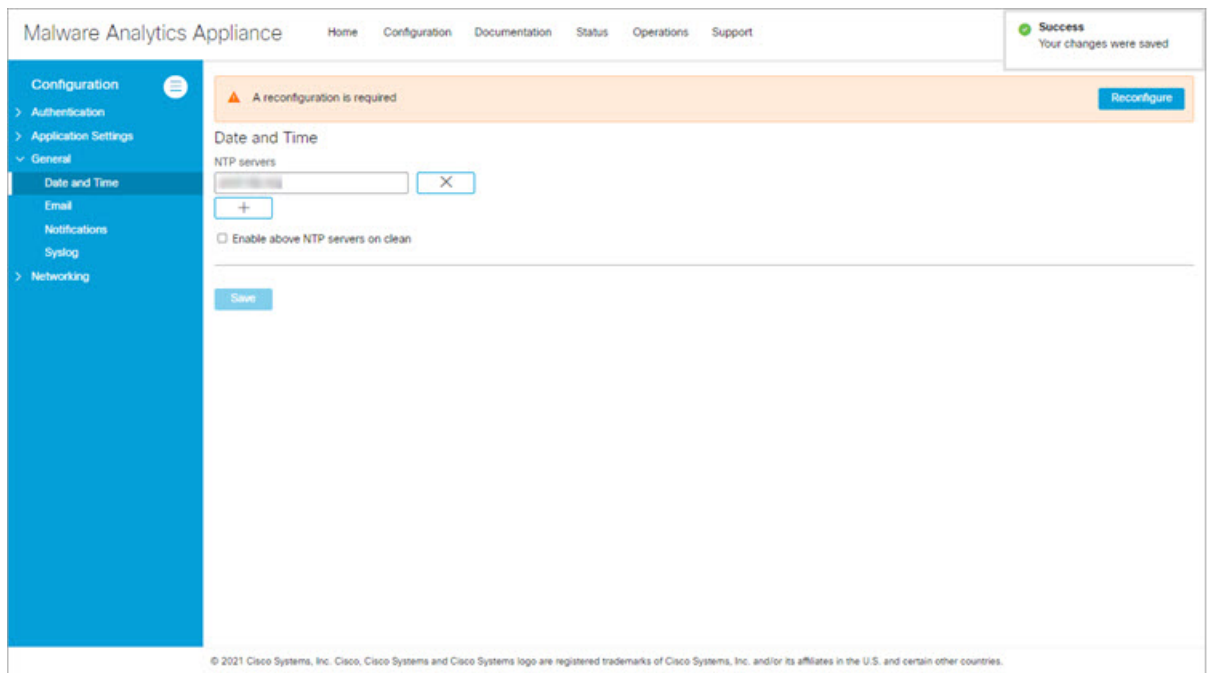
Malware Analytics Appliance

Home Configuration Documentation Status Operations Support

Success
Your changes were saved

Configuration

> Authentication
> Application Settings
∨ General
Date and Time
Email
Notifications
Syslog
> Networking

A reconfiguration is required

Reconfigure

Date and Time

NTP servers

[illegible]

×

+

Enable above NTP servers on clean

Save

© 2021 Cisco Systems, Inc. Cisco, Cisco Systems and Cisco Systems logo are registered trademarks of Cisco Systems, Inc. and/or its affiliates in the U.S. and certain other countries.